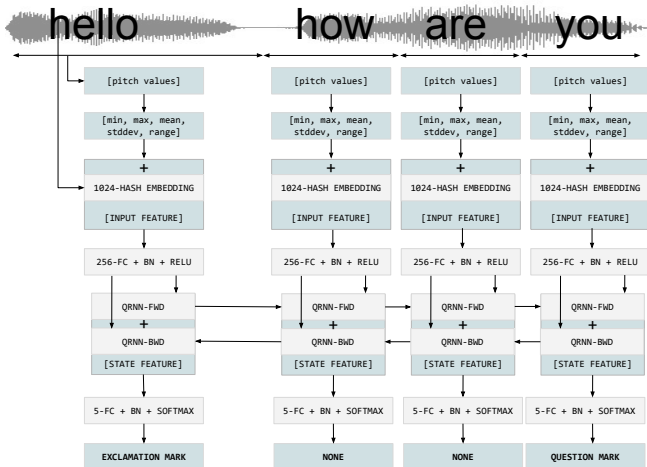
hello how are you

| [pitch values] | [pitch values] | [pitch values] | [pitch values] |
|---|---|---|---|
| [min, max, mean, stddev, range] | [min, max, mean, stddev, range] | [min, max, mean, stddev, range] | [min, max, mean, stddev, range] |
| + | + | + | + |
| 1024-HASH EMBEDDING | 1024-HASH EMBEDDING | 1024-HASH EMBEDDING | 1024-HASH EMBEDDING |
| [INPUT FEATURE] | [INPUT FEATURE] | [INPUT FEATURE] | [INPUT FEATURE] |
| 256-FC + BN + RELU | 256-FC + BN + RELU | 256-FC + BN + RELU | 256-FC + BN + RELU |
| QRNN-FWD | QRNN-FWD | QRNN-FWD | QRNN-FWD |
| + | + | + | + |
| QRNN-BWD | QRNN-BWD | QRNN-BWD | QRNN-BWD |
| [STATE FEATURE] | [STATE FEATURE] | [STATE FEATURE] | [STATE FEATURE] |
| 5-FC + BN + SOFTMAX | 5-FC + BN + SOFTMAX | 5-FC + BN + SOFTMAX | 5-FC + BN + SOFTMAX |
| EXCLAMATION MARK | NONE | NONE | QUESTION MARK |